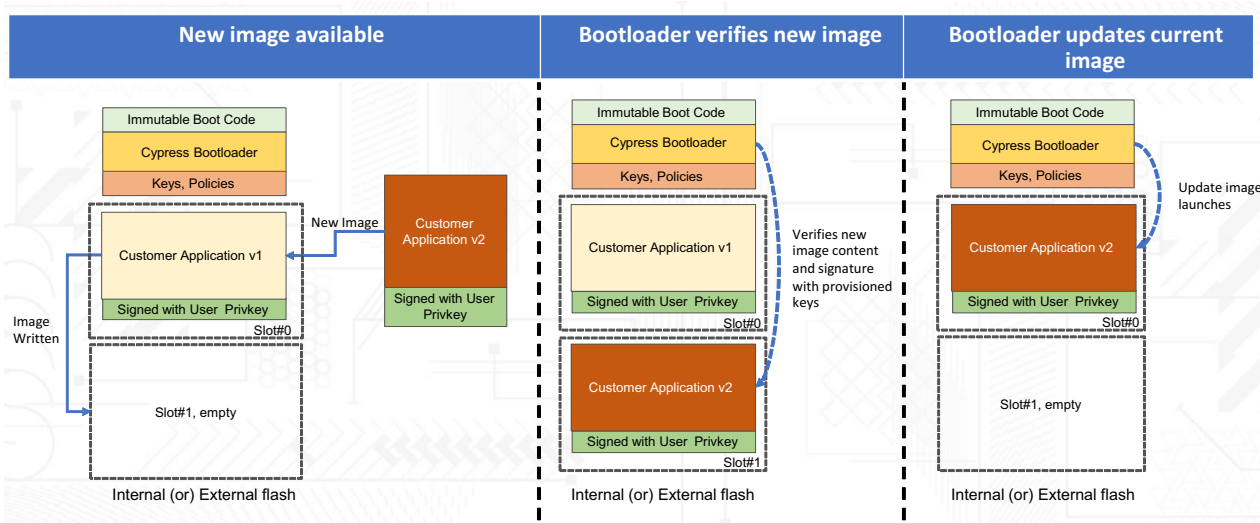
New image available

Immutable Boot Code
Cypress Bootloader
Keys, Policies

Customer Application v1
Signed with User Privkey
Slot#0

New Image

Customer Application v2
Signed with User Privkey

Image Written

Slot#1, empty

Internal (or) External flash

Bootloader verifies new image

Immutable Boot Code
Cypress Bootloader
Keys, Policies

Customer Application v1
Signed with User Privkey
Slot#0

Verifies new image content and signature with provisioned keys

Customer Application v2
Signed with User Privkey
Slot#1

Internal (or) External flash

Bootloader updates current image

Immutable Boot Code
Cypress Bootloader
Keys, Policies

Update image launches

Customer Application v2
Signed with User Privkey
Slot#0

Slot#1, empty

Internal (or) External flash